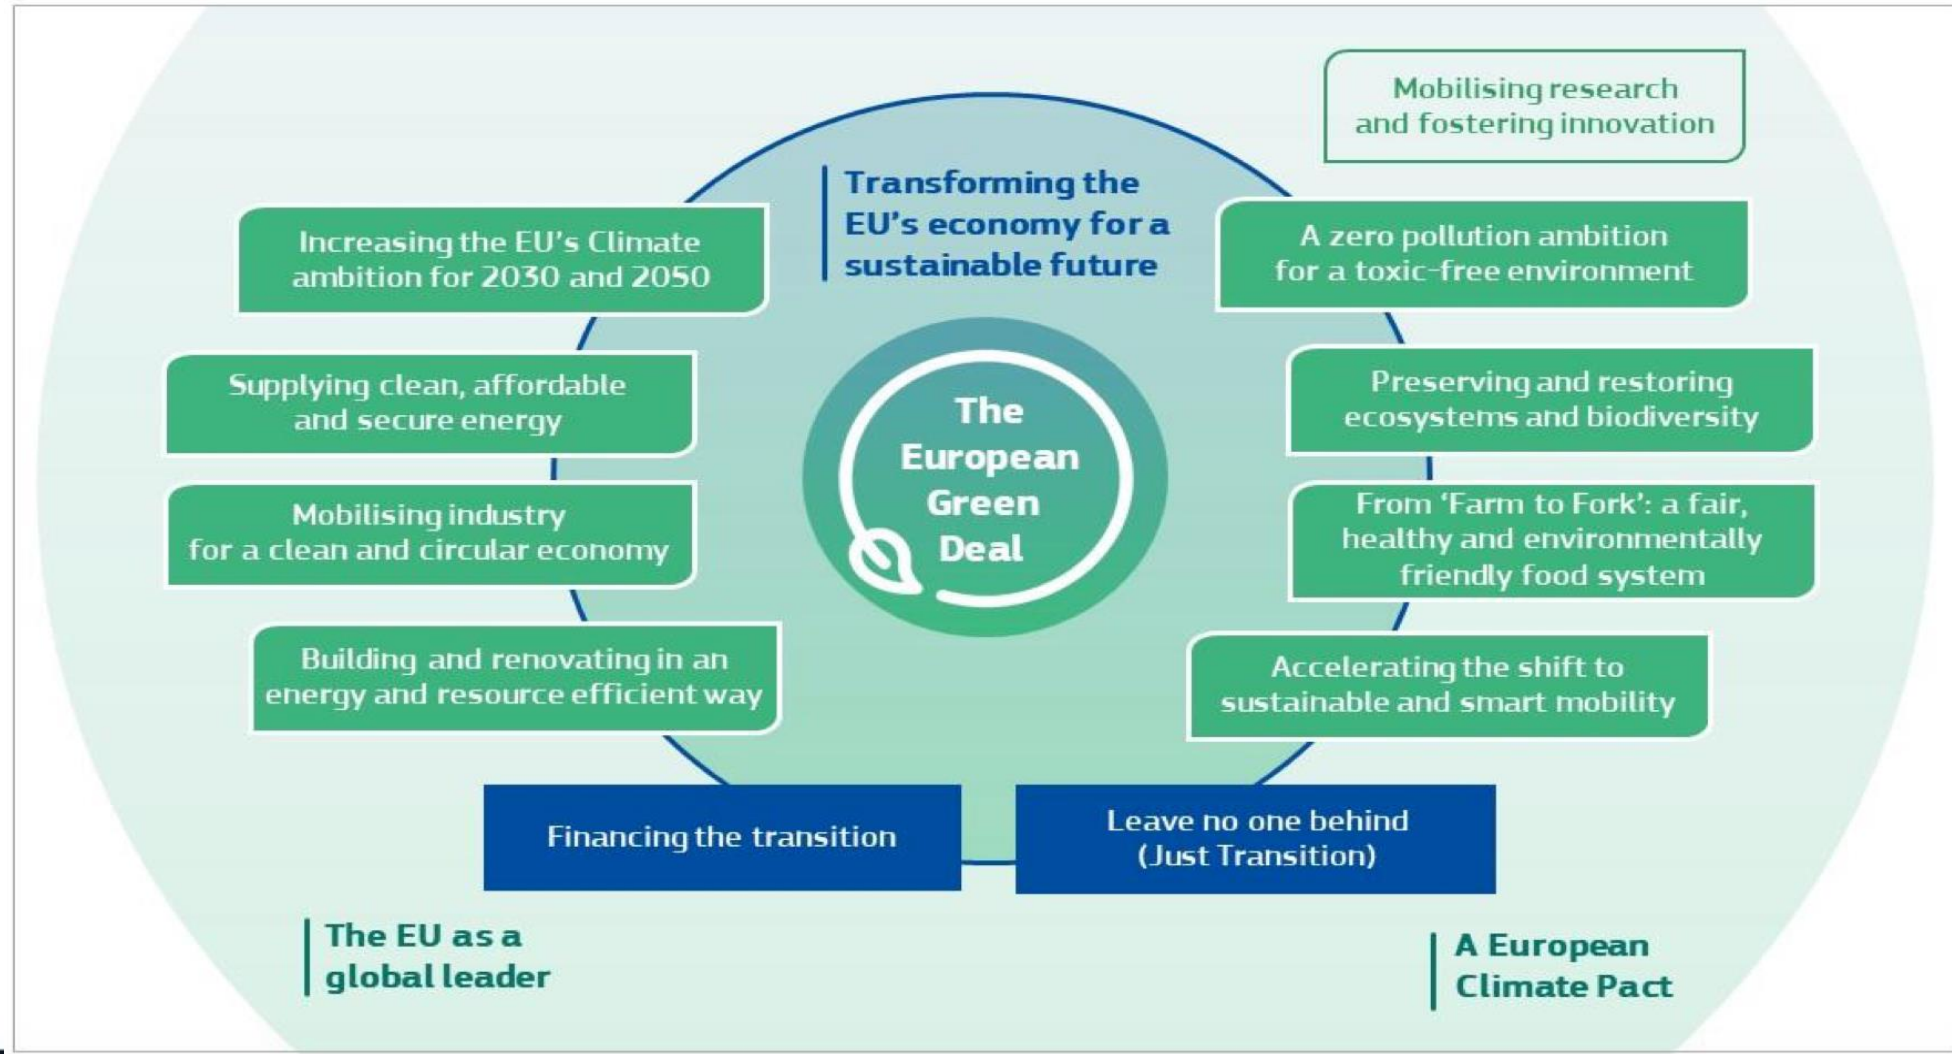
Mobilising research and fostering innovation

Transforming the EU's economy for a sustainable future

Increasing the EU's Climate ambition for 2030 and 2050

A zero pollution ambition for a toxic-free environment

Supplying clean, affordable and secure energy

The European Green Deal

Preserving and restoring ecosystems and biodiversity

Mobilising industry for a clean and circular economy

From 'Farm to Fork': a fair, healthy and environmentally friendly food system

Building and renovating in an energy and resource efficient way

Accelerating the shift to sustainable and smart mobility

Financing the transition

Leave no one behind (Just Transition)

The EU as a global leader

A European Climate Pact